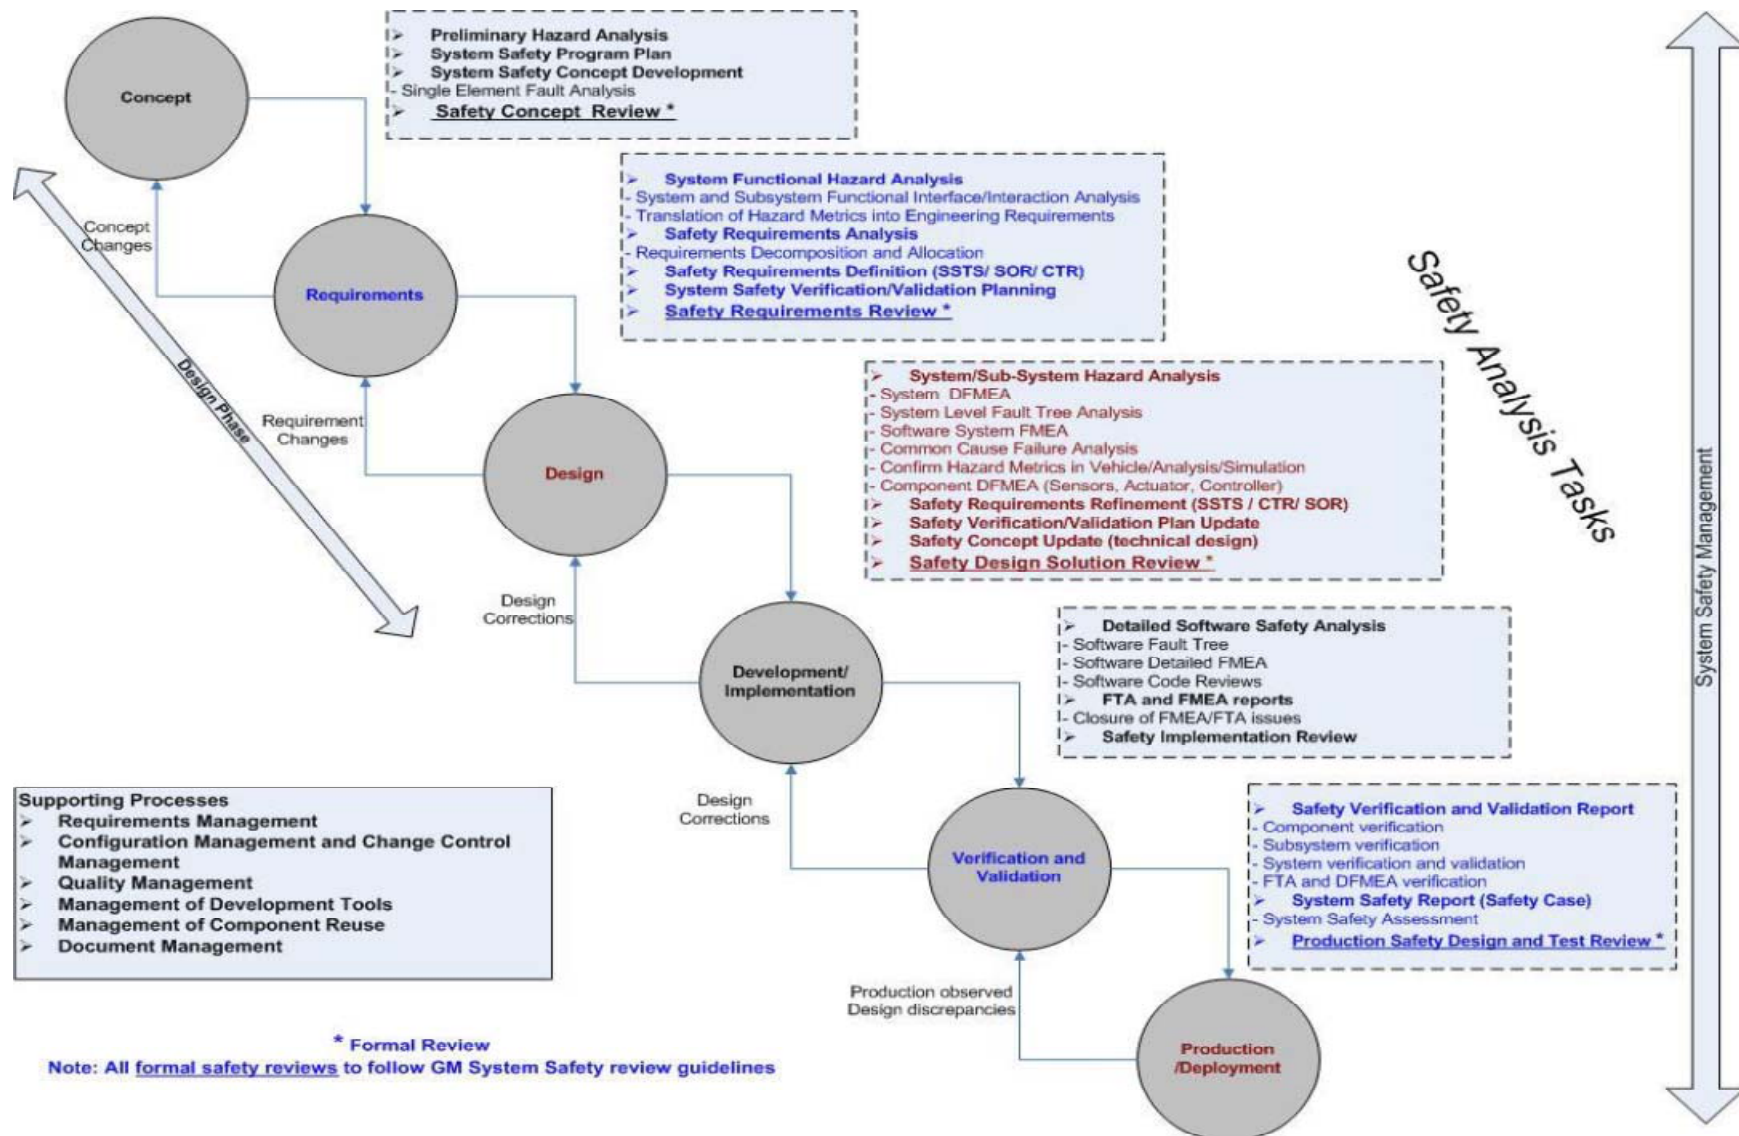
Concept

- Preliminary Hazard Analysis
- System Safety Program Plan
- System Safety Concept Development
- Single Element Fault Analysis
- Safety Concept Review *

Concept Changes

Requirements

- System Functional Hazard Analysis
- System and Subsystem Functional Interface/Interaction Analysis
- Translation of Hazard Metrics into Engineering Requirements
- Safety Requirements Analysis
- Requirements Decomposition and Allocation
- Safety Requirements Definition (SSTS/ SOR/ CTR)
- System Safety Verification/Validation Planning
- Safety Requirements Review *

Safety Analysis Tasks

Design Phase

Requirement Changes

Design

- System/Sub-System Hazard Analysis
- System DFMEA
- System Level Fault Tree Analysis
- Software System FMEA
- Common Cause Failure Analysis
- Confirm Hazard Metrics in Vehicle/Analysis/Simulation
- Component DFMEA (Sensors, Actuator, Controller)
- Safety Requirements Refinement (SSTS / CTR/ SOR)
- Safety Verification/Validation Plan Update
- Safety Concept Update (technical design)
- Safety Design Solution Review *

System Safety Management

Design Corrections

Development/ Implementation

- Detailed Software Safety Analysis
- Software Fault Tree
- Software Detailed FMEA
- Software Code Reviews
- FTA and FMEA reports
- Closure of FMEA/FTA issues
- Safety Implementation Review

Supporting Processes
- Requirements Management
- Configuration Management and Change Control Management
- Quality Management
- Management of Development Tools
- Management of Component Reuse
- Document Management

Design Corrections

Verification and Validation

- Safety Verification and Validation Report
- Component verification
- Subsystem verification
- System verification and validation
- FTA and DFMEA verification
- System Safety Report (Safety Case)
- System Safety Assessment
- Production Safety Design and Test Review *

Production observed Design discrepancies

Production /Deployment

* Formal Review
Note: All formal safety reviews to follow GM System Safety review guidelines